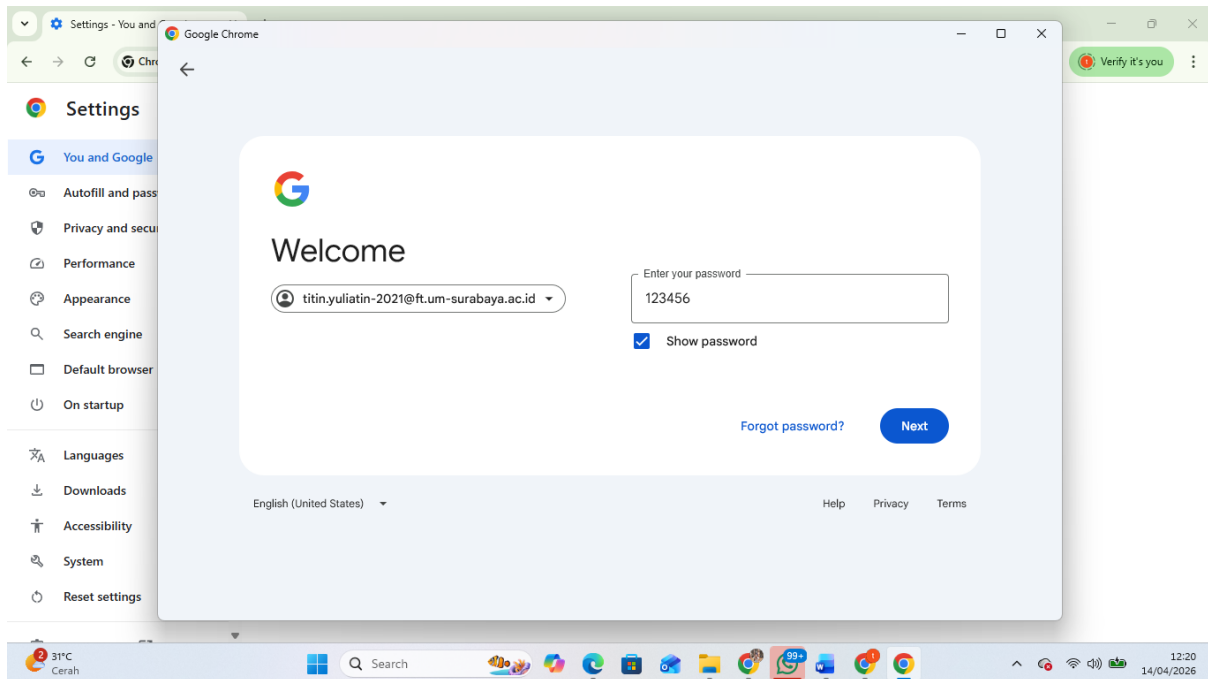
Settings - You and

Chro

Verify it's you

Settings

You and Google

Autofill and pass

Privacy and secu

Performance

Appearance

Search engine

Default browser

On startup

Languages

Downloads

Accessibility

System

Reset settings

Google Chrome

Welcome

titin.yuliatin-2021@ft.um-surabaya.ac.id

Enter your password

123456

Show password

Forgot password?

Next

English (United States)

Help

Privacy

Terms

2

31°C

Cerah

Search

99+

1

12:20

14/04/2026